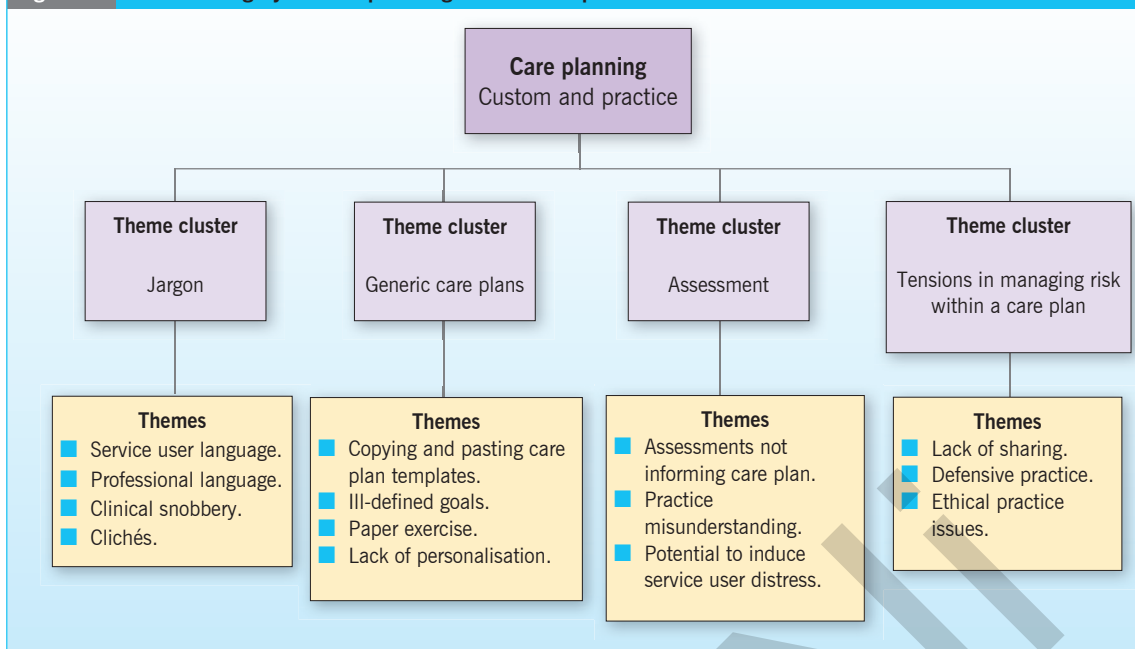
**Care planning**
Custom and practice

**Theme cluster**

Jargon

**Theme cluster**

Generic care plans

**Theme cluster**

Assessment

**Theme cluster**

Tensions in managing risk within a care plan

**Themes**
- Service user language.
- Professional language.
- Clinical snobbery.
- Clichés.

**Themes**
- Copying and pasting care plan templates.
- Ill-defined goals.
- Paper exercise.
- Lack of personalisation.

**Themes**
- Assessments not informing care plan.
- Practice misunderstanding.
- Potential to induce service user distress.

**Themes**
- Lack of sharing.
- Defensive practice.
- Ethical practice issues.